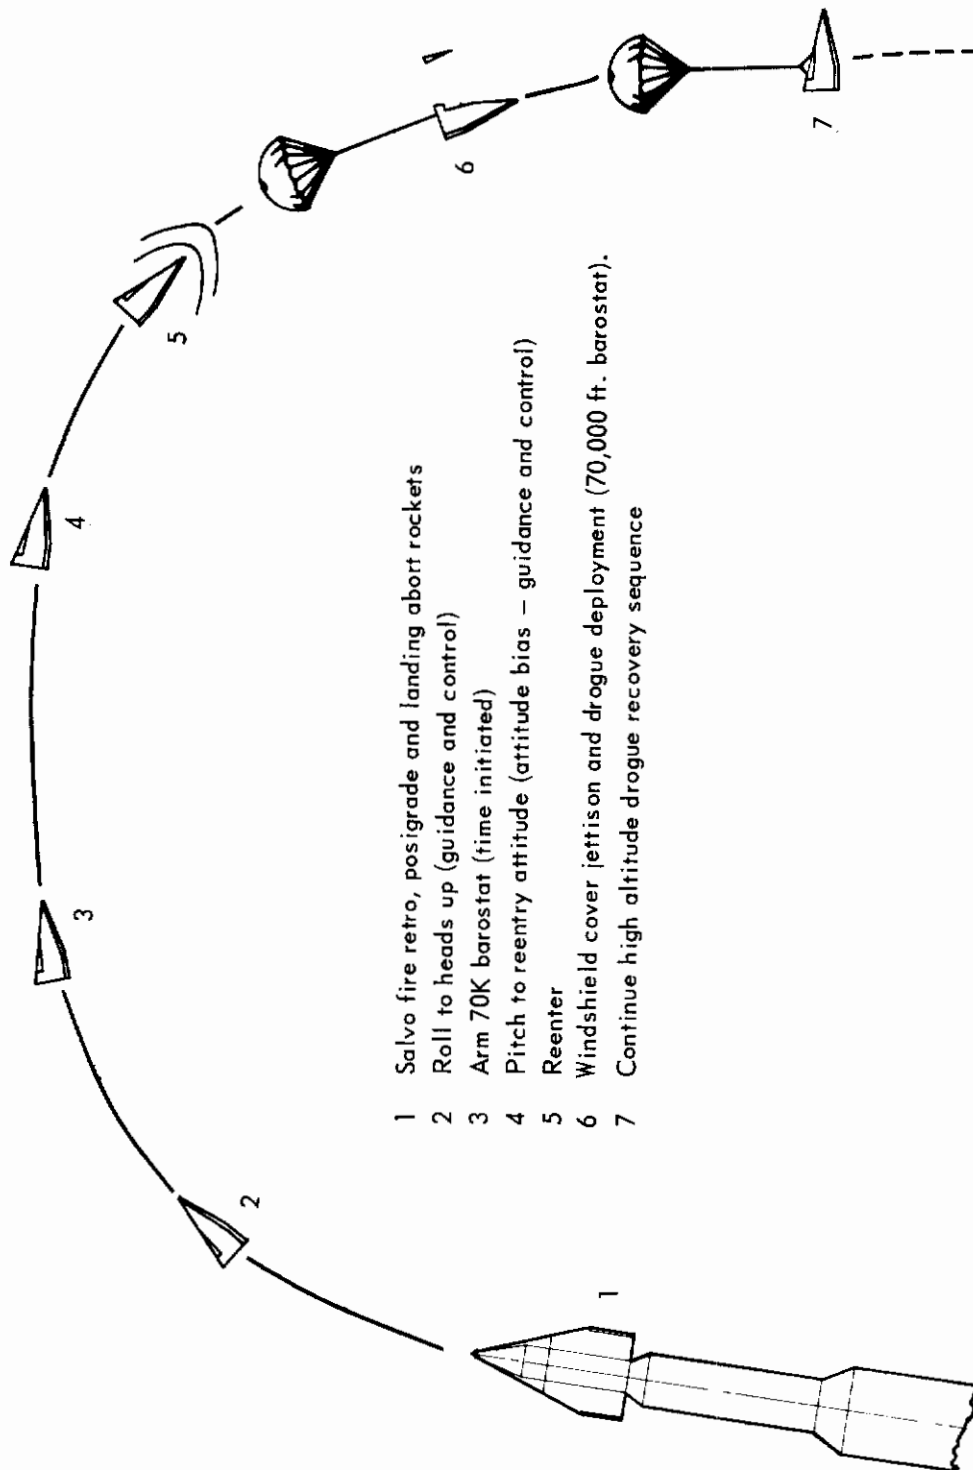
1 Salvo fire retro, posigrade and landing abort rockets
2 Roll to heads up (guidance and control)
3 Arm 70K barostat (time initiated)
4 Pitch to reentry attitude (attitude bias – guidance and control)
5 Reenter
6 Windshield cover jettison and drogue deployment (70,000 ft. barostat).
7 Continue high altitude drogue recovery sequence

1

2

3

4

5

6

1

7